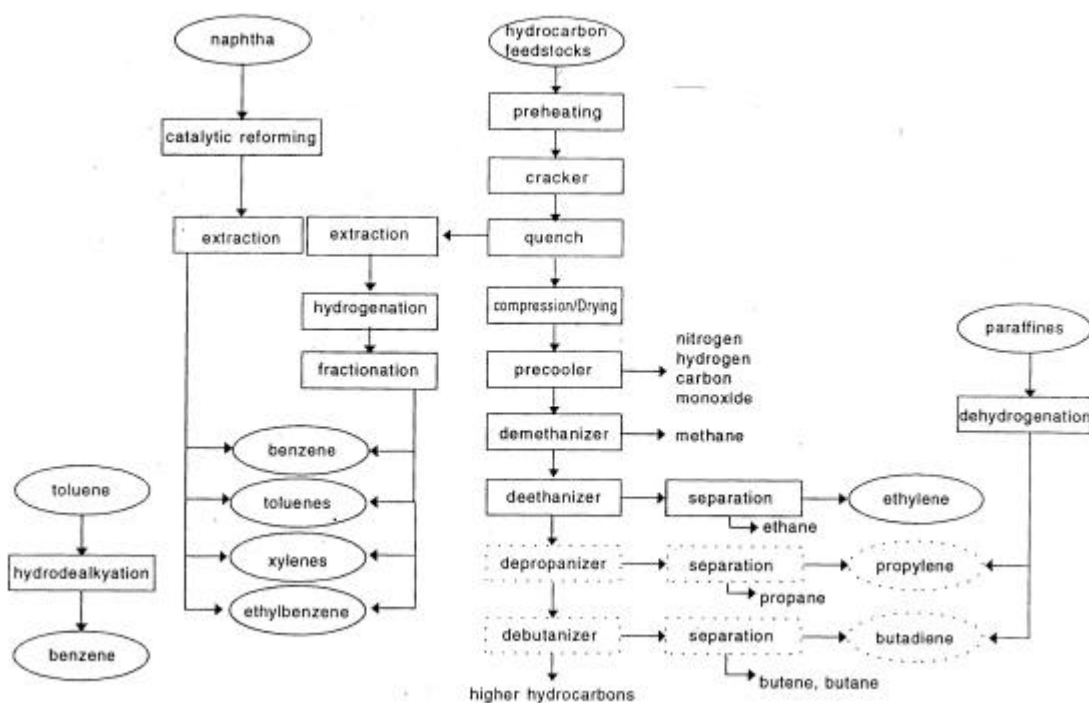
naphtha

catalytic reforming

extraction

hydrocarbon feedstocks

preheating

cracker

quench

extraction

hydrogenation

fractionation

compression/Drying

precooler

nitrogen hydrogen carbon monoxide

demethanizer

methane

deethanizer

separation

ethylene

ethane

depropanizer

separation

propylene

propane

debutanizer

separation

butadiene

butene, butane

higher hydrocarbons

benzene

toluenes

xylenes

ethylbenzene

paraffines

dehydrogenation

toluene

hydrodealkyation

benzene